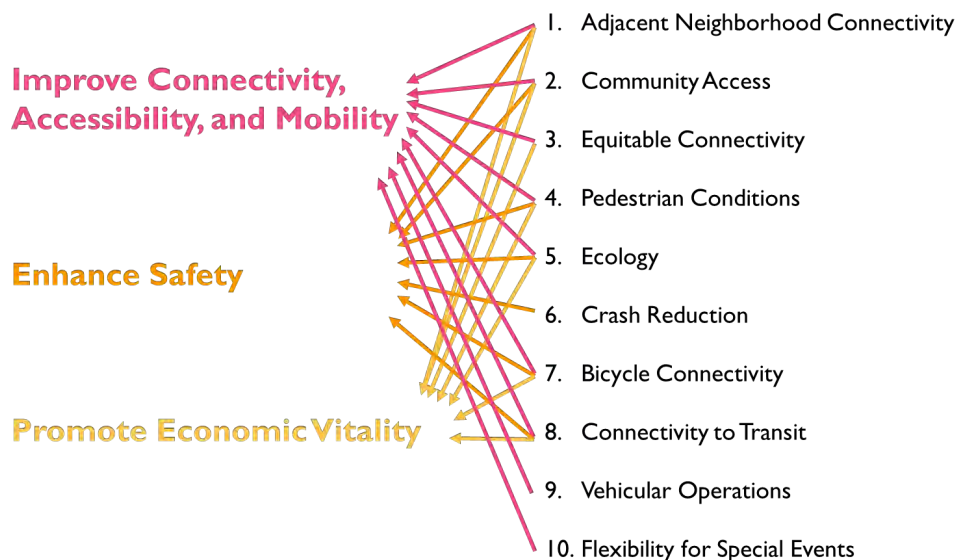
Improve Connectivity, Accessibility, and Mobility

Enhance Safety

Promote Economic Vitality

1. Adjacent Neighborhood Connectivity
2. Community Access
3. Equitable Connectivity
4. Pedestrian Conditions
5. Ecology
6. Crash Reduction
7. Bicycle Connectivity
8. Connectivity to Transit
9. Vehicular Operations
10. Flexibility for Special Events